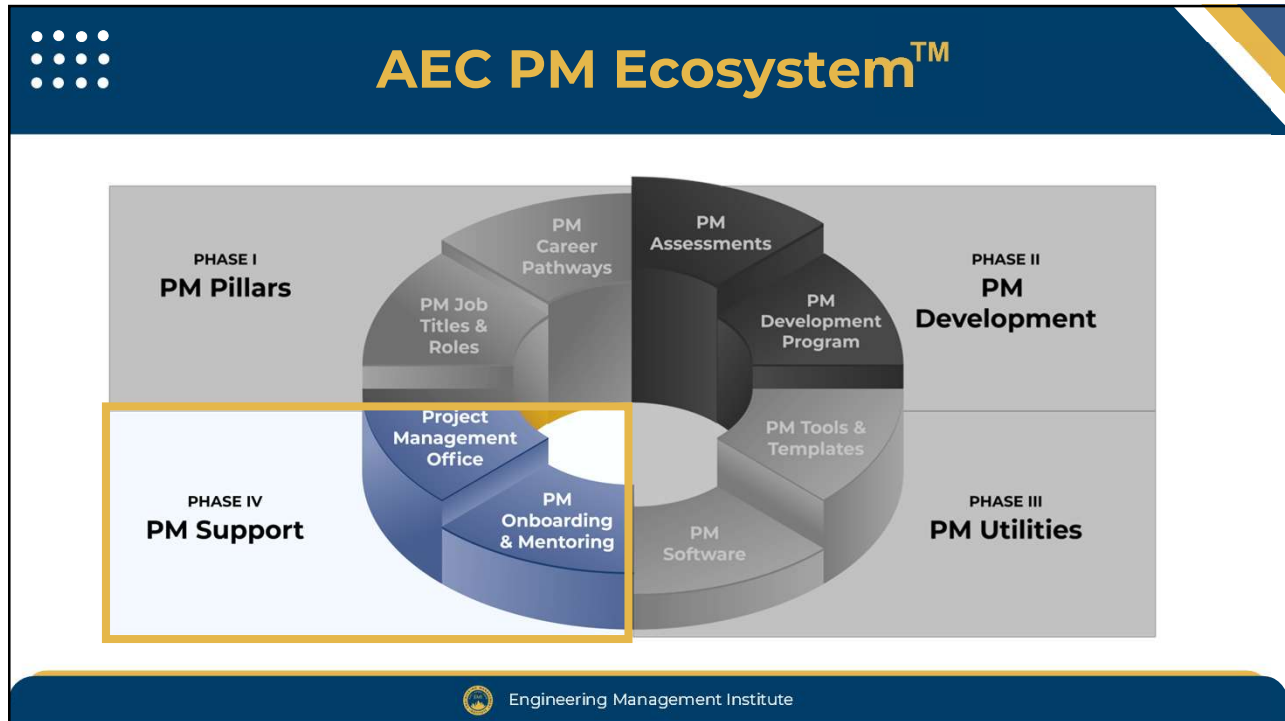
AEC PM Ecosystem$^{TM}$

PHASE I
PM Pillars

PM Career Pathways

PM Assessments

PHASE II
PM Development

PM Job Titles & Roles

PM Development Program

Project Management Office

PM Tools & Templates

PHASE IV
PM Support

PM Onboarding & Mentoring

PM Software

PHASE III
PM Utilities

Engineering Management Institute